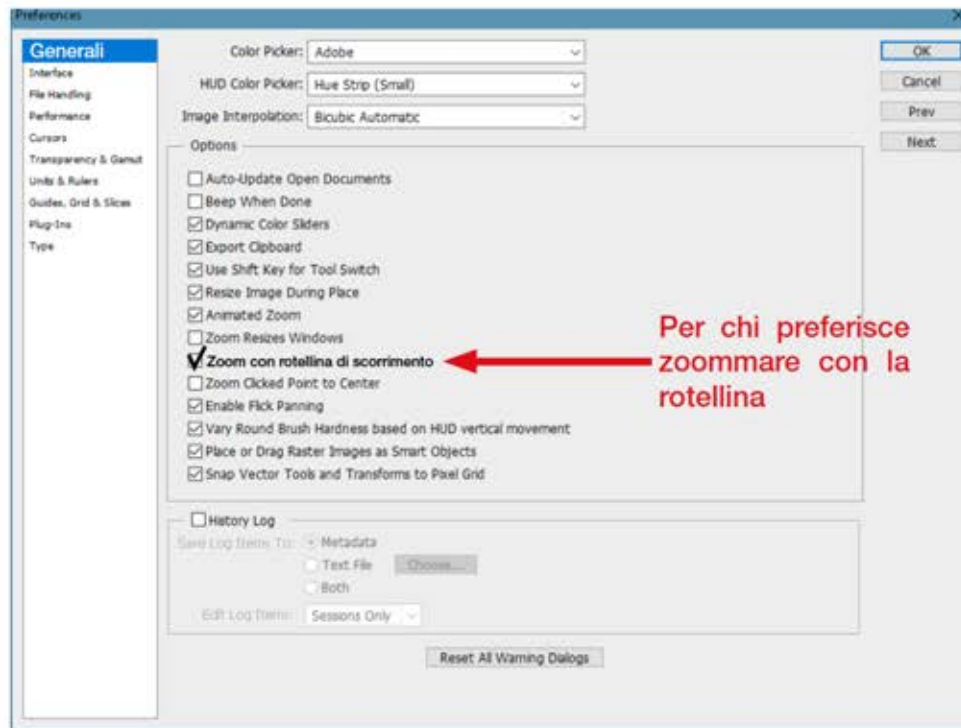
Preferences

Generali
Interface
File Handling
Performance
Cursors
Transparency & Gamut
Units & Rulers
Guides, Grid & Slices
Plug-Ins
Type

Color Picker: Adobe
HUD Color Picker: Hue Strip (Small)
Image Interpolation: Bicubic Automatic

Options
Auto-Update Open Documents
Beep When Done
Dynamic Color Sliders
Export Clipboard
Use Shift Key for Tool Switch
Resize Image During Place
Animated Zoom
Zoom Resizes Windows
Zoom con rotellina di scorrimento
Zoom Clicked Point to Center
Enable Flick Panning
Vary Round Brush Hardness based on HUD vertical movement
Place or Drag Raster Images as Smart Objects
Snap Vector Tools and Transforms to Pixel Grid

Per chi preferisce zoommare con la rotellina

History Log
Save Log Items To: Metadata
Text File Choose...
Both
Edit Log Items: Sessions Only

Reset All Warning Dialogs

OK
Cancel
Prev
Next